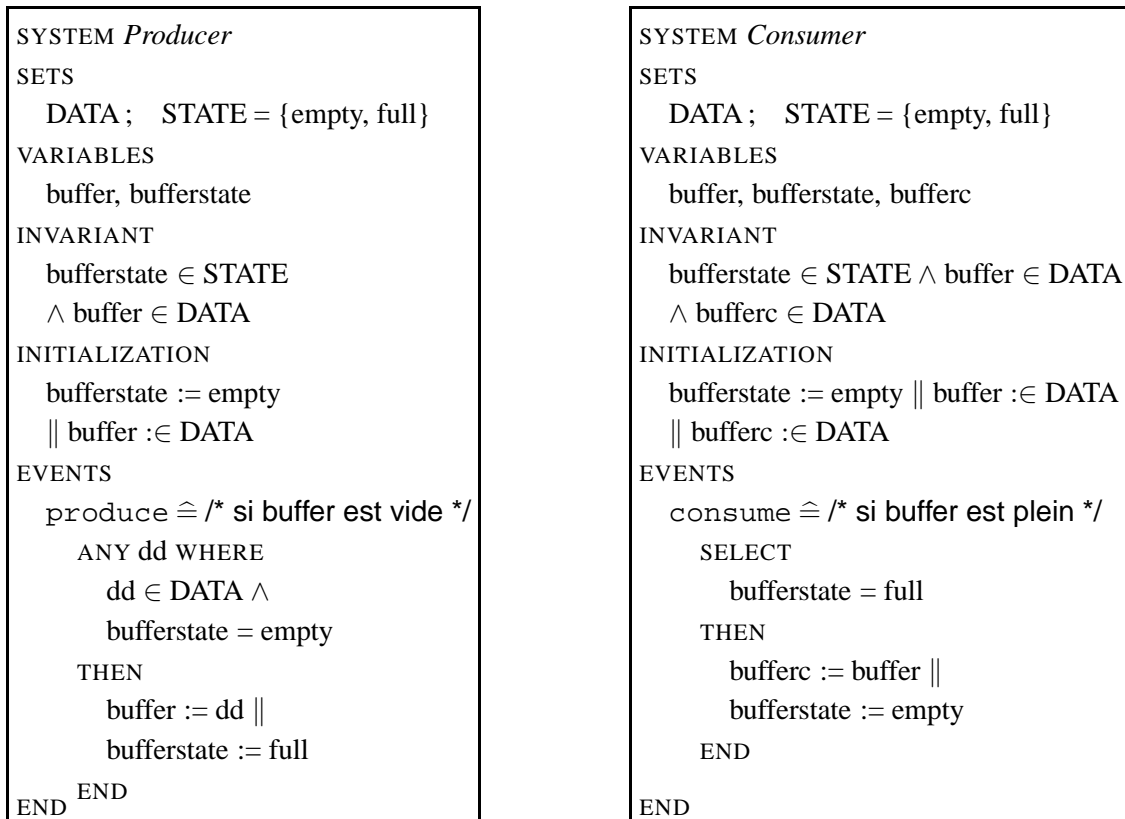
SYSTEM *Producer*
SETS
DATA ; STATE = {empty, full}
VARIABLES
buffer, bufferstate
INVARIANT
bufferstate $\in$ STATE
$\wedge$ buffer $\in$ DATA
INITIALIZATION
bufferstate := empty
$\|$ buffer :$\in$ DATA
EVENTS
produce $\widehat{=}$ /* si buffer est vide */
ANY dd WHERE
dd $\in$ DATA $\wedge$
bufferstate = empty
THEN
buffer := dd $\|$
bufferstate := full
END
END

SYSTEM *Consumer*
SETS
DATA ; STATE = {empty, full}
VARIABLES
buffer, bufferstate, bufferc
INVARIANT
bufferstate $\in$ STATE $\wedge$ buffer $\in$ DATA
$\wedge$ bufferc $\in$ DATA
INITIALIZATION
bufferstate := empty $\|$ buffer :$\in$ DATA
$\|$ bufferc :$\in$ DATA
EVENTS
consume $\widehat{=}$ /* si buffer est plein */
SELECT
bufferstate = full
THEN
bufferc := buffer $\|$
bufferstate := empty
END
END